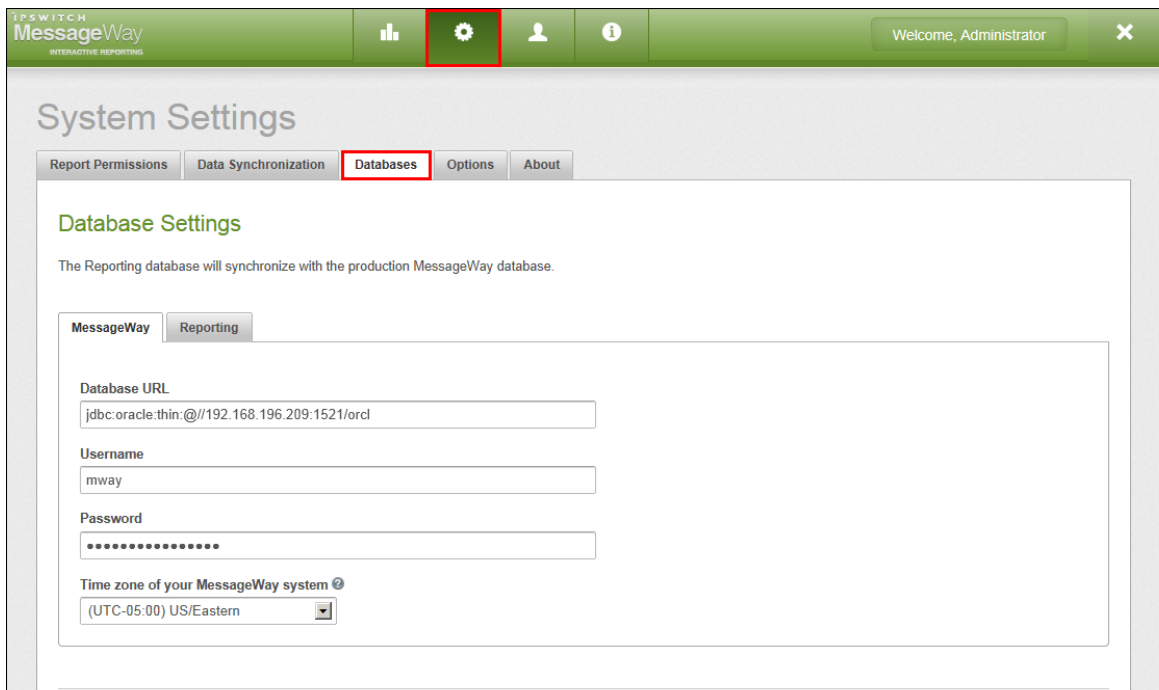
IPSWITCH
MessageWay
INTERACTIVE REPORTING

Welcome, Administrator

System Settings

Report Permissions | Data Synchronization | Databases | Options | About

Database Settings

The Reporting database will synchronize with the production MessageWay database.

MessageWay | Reporting

Database URL
jdbc:oracle:thin:@//192.168.196.209:1521/orcl

Username
mway

Password
••••••••••••••••

Time zone of your MessageWay system
(UTC-05:00) US/Eastern